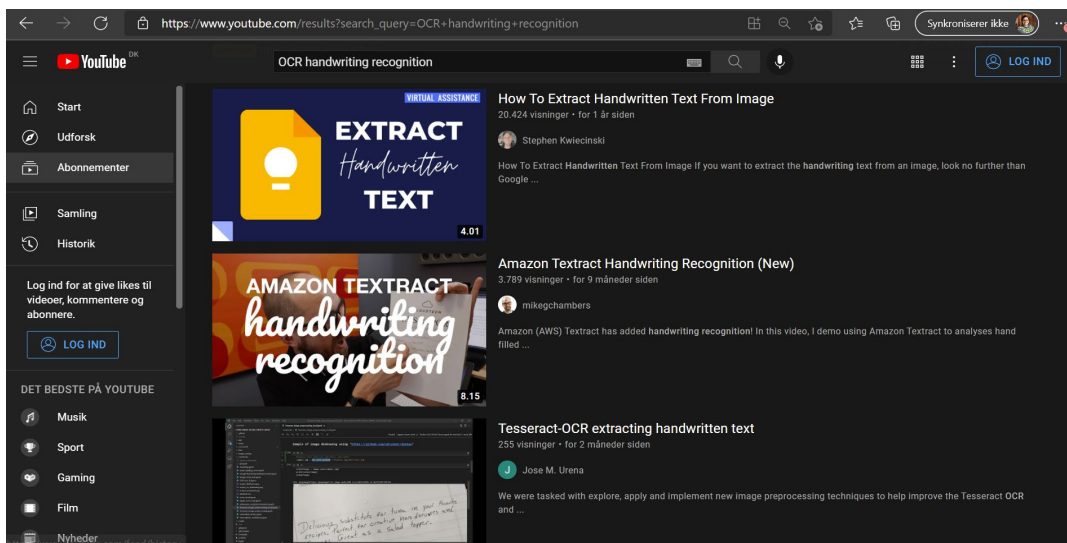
https://www.youtube.com/results?search_query=OCR+handwriting+recognition

Synkroniserer ikke

YouTube DK

OCR handwriting recognition

LOG IND

Start
Udforsk
Abonnementer
Samling
Historik

Log ind for at give likes til videoer, kommentere og abonnere.

LOG IND

DET BEDSTE PÅ YOUTUBE

Musik
Sport
Gaming
Film
Nyheder

VIRTUAL ASSISTANCE
EXTRACT Handwritten TEXT
4.01

How To Extract Handwritten Text From Image
20.424 visninger • for 1 år siden
Stephen Kwiecinski
How To Extract Handwritten Text From Image If you want to extract the handwriting text from an image, look no further than Google ...

AMAZON TEXTRACT handwriting recognition
8.15

Amazon Textract Handwriting Recognition (New)
3.789 visninger • for 9 måneder siden
mikegchambers
Amazon (AWS) Textract has added handwriting recognition! In this video, I demo using Amazon Textract to analyses hand filled ...

Tesseract-OCR extracting handwritten text
255 visninger • for 2 måneder siden
J
Jose M. Urena
We were tasked with explore, apply and implement new image preprocessing techniques to help improve the Tesseract OCR and ...